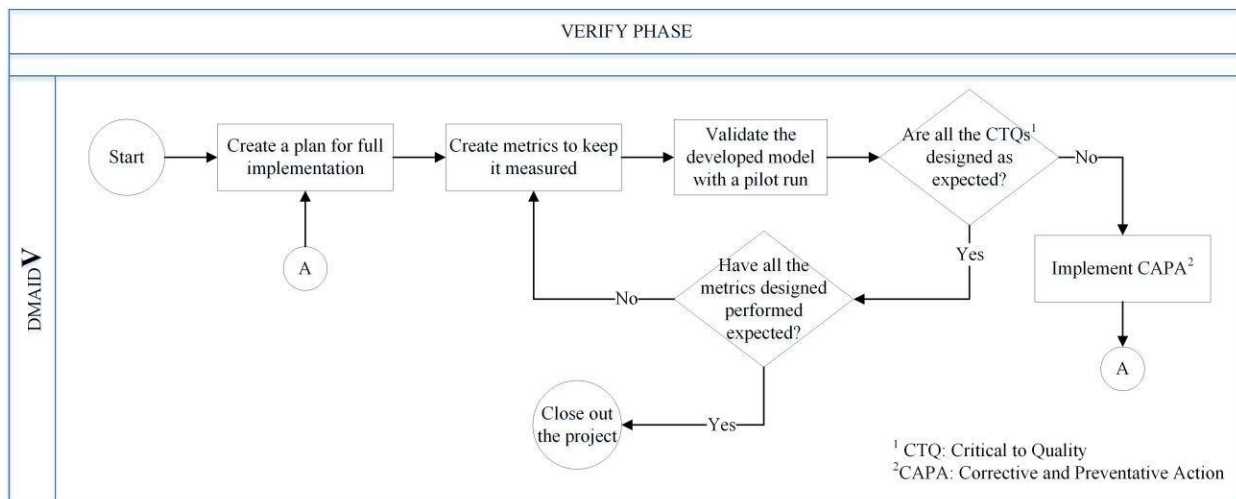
VERIFY PHASE

DMAIDV

Start

Create a plan for full implementation

Create metrics to keep it measured

Validate the developed model with a pilot run

Are all the CTQs$^1$ designed as expected?

No

Implement CAPA$^2$

A

A

Yes

Have all the metrics designed performed expected?

No

Yes

Close out the project

$^1$ CTQ: Critical to Quality
$^2$CAPA: Corrective and Preventative Action